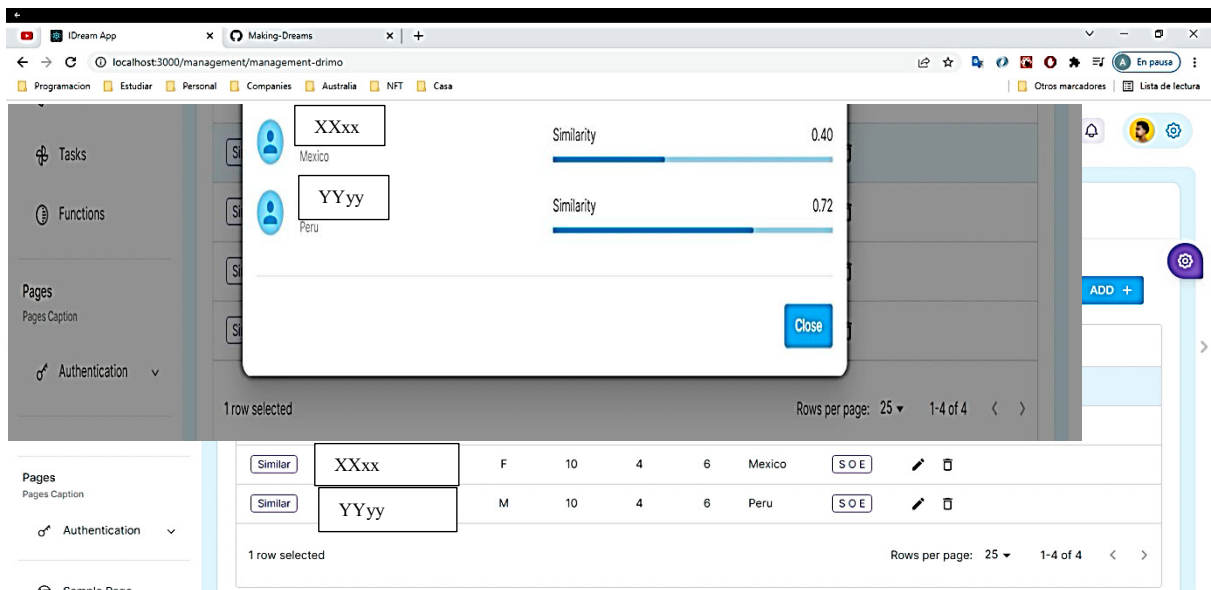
IDream App
Making-Dreams
localhost:3000/management/management-drimo
Programacion Estudiar Personal Companies Australia NFT Casa
Otros marcadores Lista de lectura
En pausa

Tasks
Functions
Pages
Pages Caption
Authentication

XXxx
Mexico
Similarity 0.40

YYyy
Peru
Similarity 0.72

Close

ADD +

1 row selected
Rows per page: 25 1-4 of 4

Pages
Pages Caption
Authentication
Sample Page

| Similar | XXxx | F | 10 | 4 | 6 | Mexico | SOE |
|---|---|---|---|---|---|---|---|
| Similar | YYyy | M | 10 | 4 | 6 | Peru | SOE |

1 row selected
Rows per page: 25 1-4 of 4